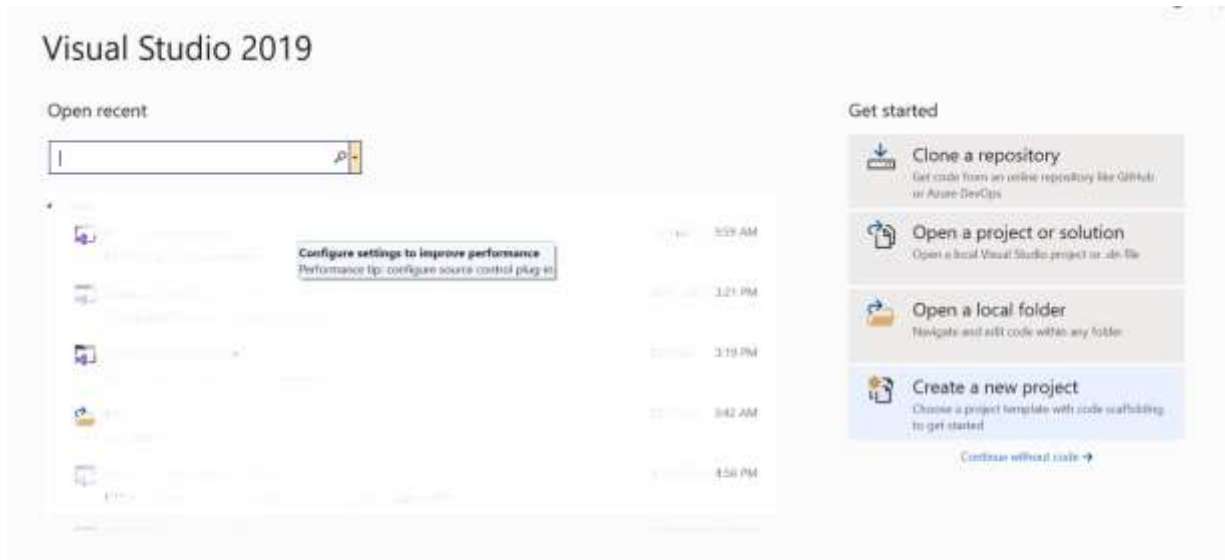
Visual Studio 2019

Open recent

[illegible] 9:59 AM

Configure settings to improve performance
Performance tip: configure source control plug-in

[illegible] 3:21 PM

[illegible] 3:19 PM

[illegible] 3:42 AM

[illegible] 8:56 PM

Get started

Clone a repository
Get code from an online repository like GitHub or Azure DevOps

Open a project or solution
Open a local Visual Studio project or .sln file

Open a local folder
Navigate and edit code within any folder

Create a new project
Choose a project template with code scaffolding to get started

Continue without code →